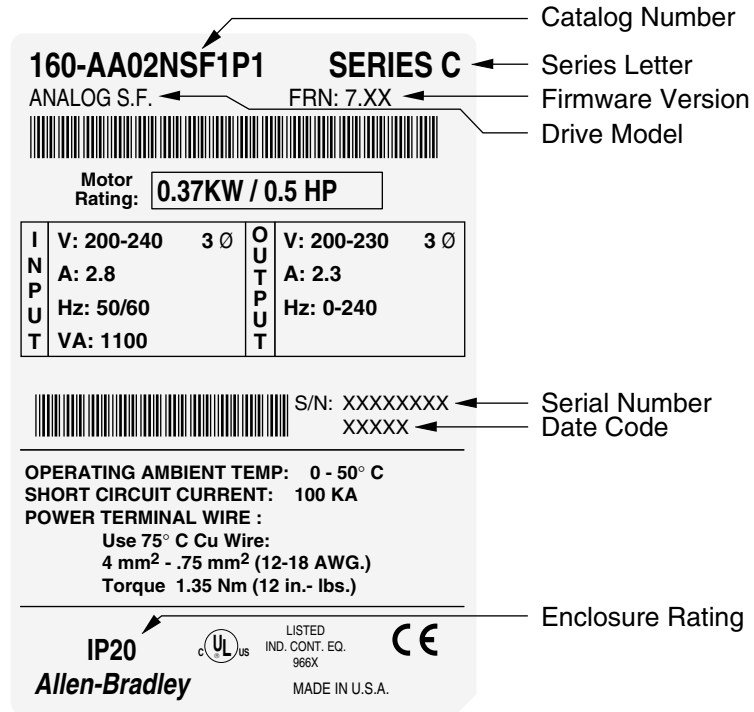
Catalog Number

160-AA02NSF1P1 SERIES C

Series Letter

ANALOG S.F. FRN: 7.XX

Firmware Version

Drive Model

Motor Rating: 0.37KW / 0.5 HP

| INPUT | V: 200-240 3 Ø | OUTPUT | V: 200-230 3 Ø |
|---|---|---|---|
| | A: 2.8 | | A: 2.3 |
| | Hz: 50/60 | | Hz: 0-240 |
| | VA: 1100 | | |

S/N: XXXXXXXX

Serial Number

XXXXX

Date Code

OPERATING AMBIENT TEMP: 0 - 50° C
SHORT CIRCUIT CURRENT: 100 KA
POWER TERMINAL WIRE :
Use 75° C Cu Wire:
4 mm$^2$ - .75 mm$^2$ (12-18 AWG.)
Torque 1.35 Nm (12 in.- lbs.)

Enclosure Rating

IP20

c UL us LISTED IND. CONT. EQ. 966X

CE

Allen-Bradley

MADE IN U.S.A.